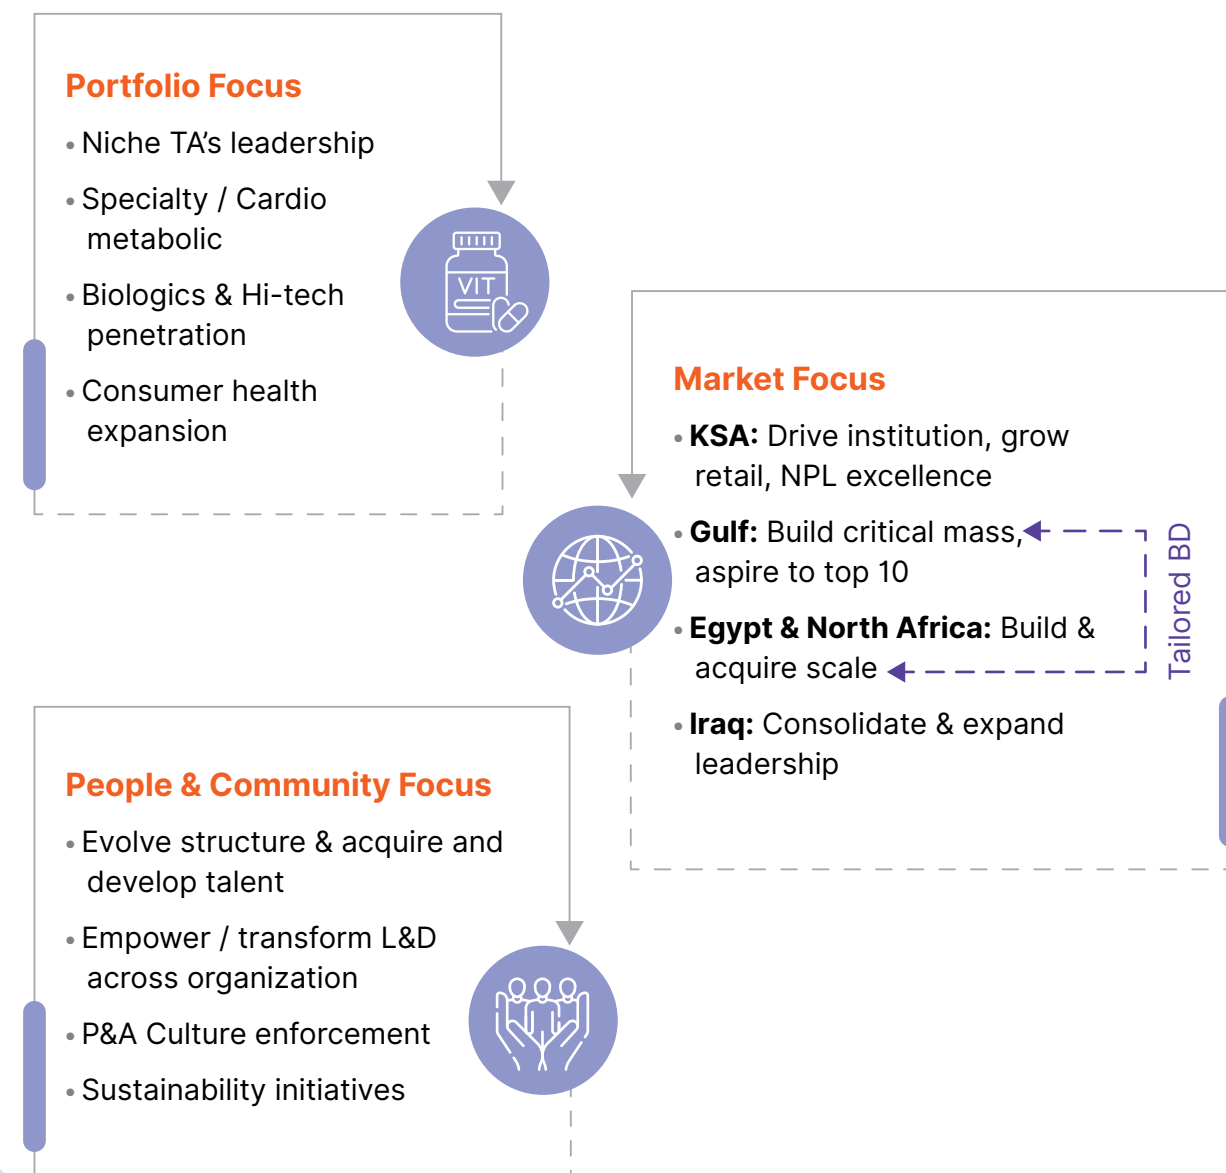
Portfolio Focus

• Niche TA's leadership

• Specialty / Cardio metabolic

• Biologics & Hi-tech penetration

• Consumer health expansion

VIT

Market Focus

• **KSA:** Drive institution, grow retail, NPL excellence

• **Gulf:** Build critical mass, aspire to top 10

• **Egypt & North Africa:** Build & acquire scale

• **Iraq:** Consolidate & expand leadership

Tailored BD

People & Community Focus

• Evolve structure & acquire and develop talent

• Empower / transform L&D across organization

• P&A Culture enforcement

• Sustainability initiatives